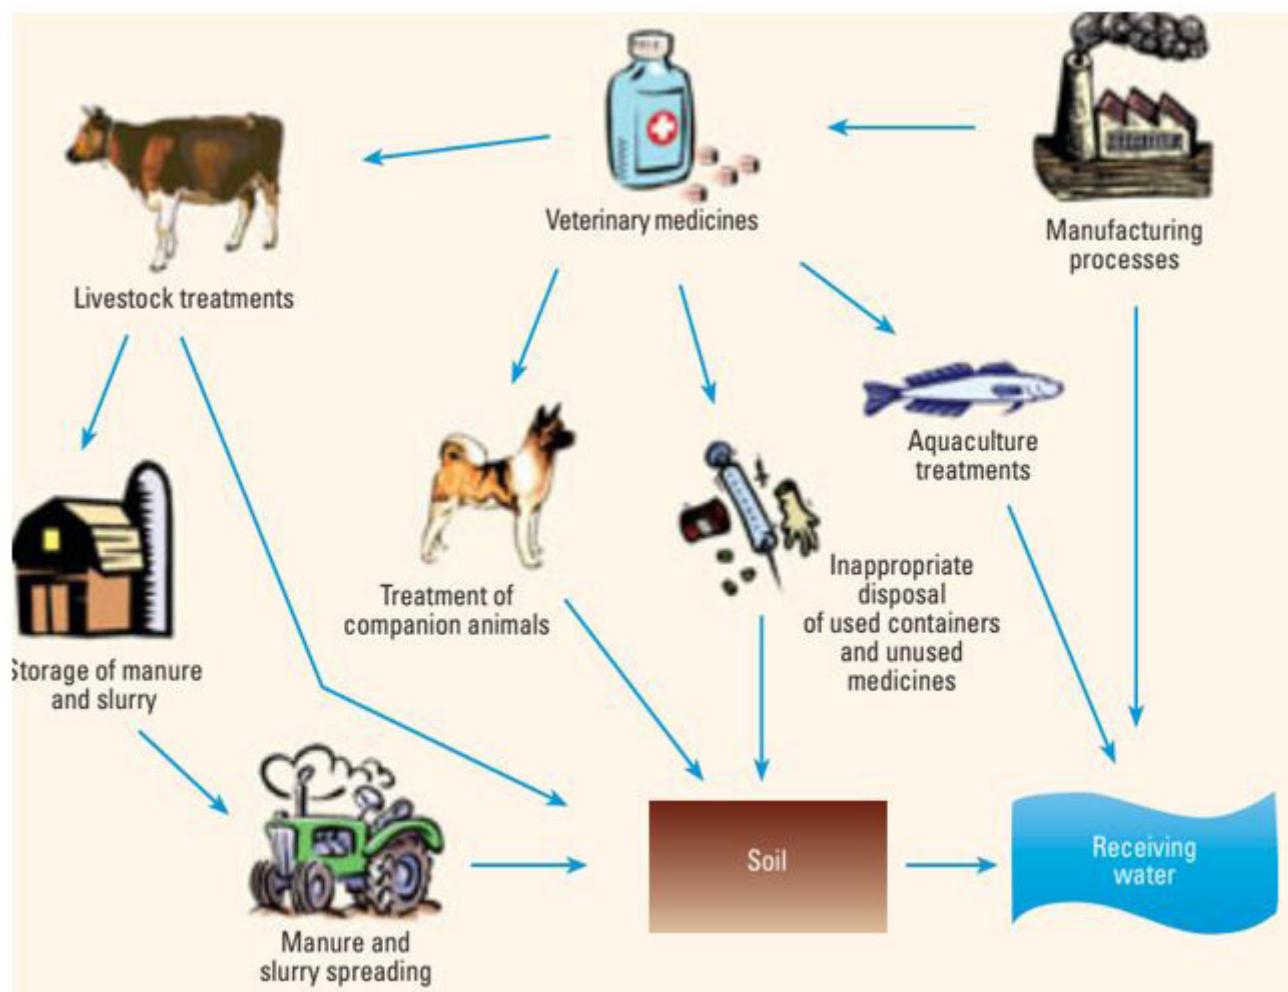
Veterinary medicines

Manufacturing processes

Livestock treatments

Aquaculture treatments

Treatment of companion animals

Inappropriate disposal of used containers and unused medicines

torage of manure and slurry

Manure and slurry spreading

Soil

Receiving water